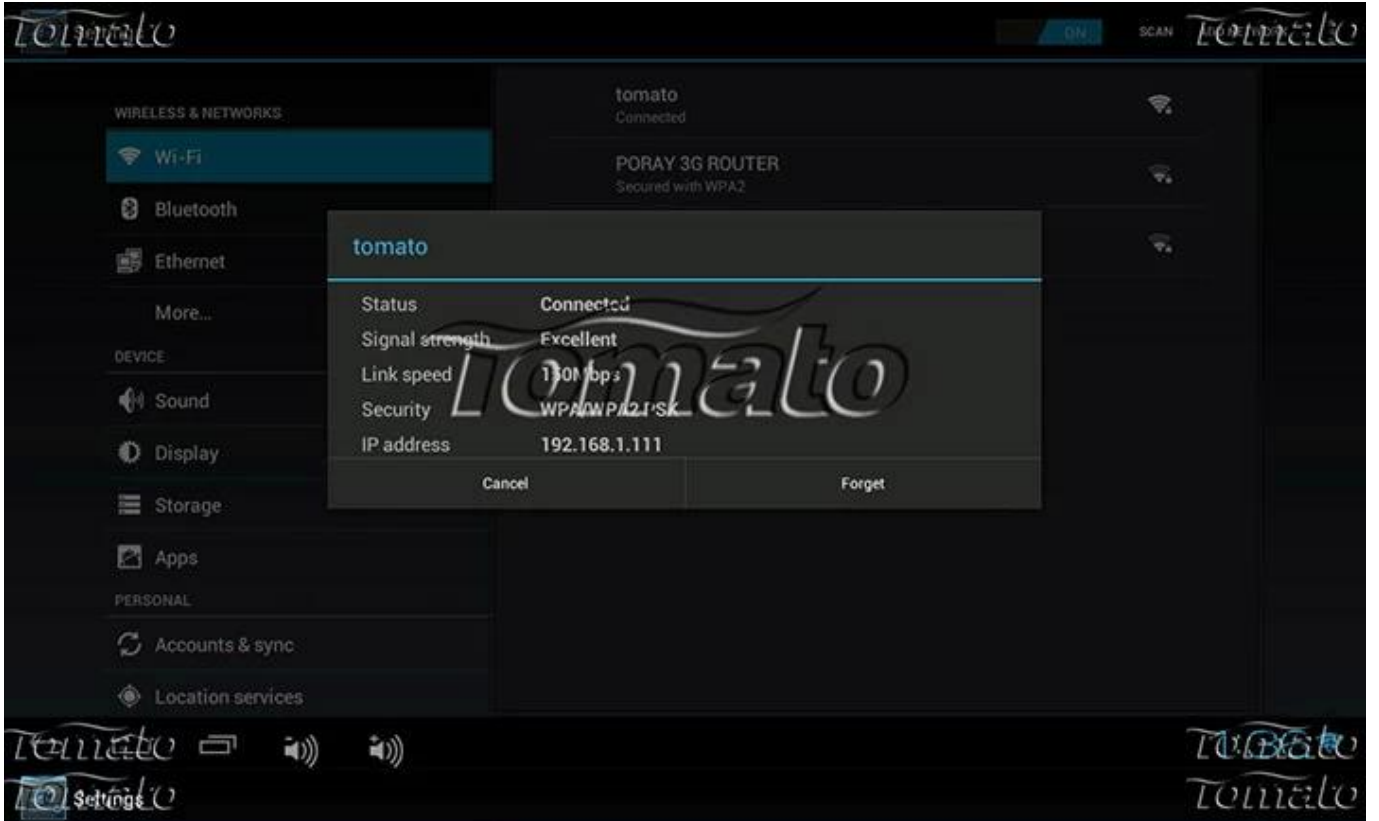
tomato

ON
SCAN
tomato

WIRELESS & NETWORKS
Wi-Fi
Bluetooth
Ethernet
More...
DEVICE
Sound
Display
Storage
Apps
PERSONAL
Accounts & sync
Location services

tomato
Connected
PORAY 3G ROUTER
Secured with WPA2

tomato
Status Connected
Signal strength Excellent
Link speed 150Mbps
Security WPA/WPA2 PSK
IP address 192.168.1.111
Cancel
Forget

tomato

tomato
tomato
Settings
tomato